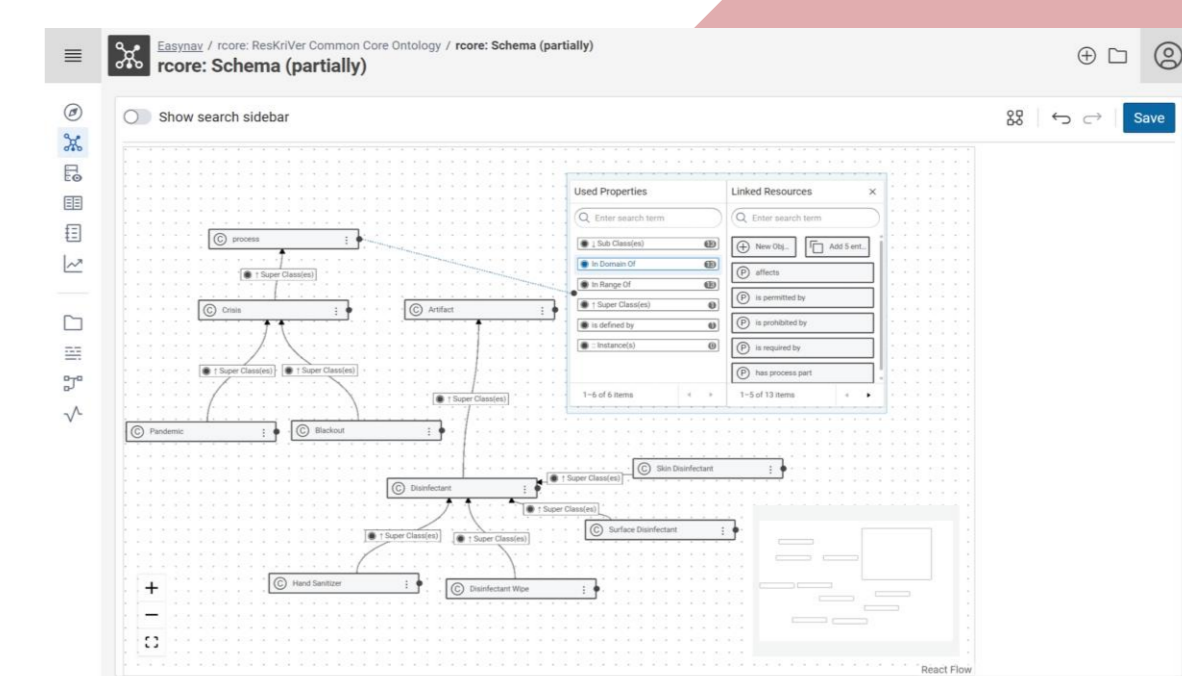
Easynav / rcore: ResKriVer Common Core Ontology / rcore: Schema (partially)
rcore: Schema (partially)

Show search sidebar

Save

Used Properties
Enter search term
↓ Sub Class(es) 13
In Domain Of 13
In Range Of 13
↑ Super Class(es) 1
is defined by 1
:: Instance(s) 0
1–6 of 6 items

Linked Resources
Enter search term
New Obj...
Add 5 ent...
affects
is permitted by
is prohibited by
is required by
has process part
1–5 of 13 items

process
↑ Super Class(es)
Crisis
Artifact
↑ Super Class(es)
↑ Super Class(es)
↑ Super Class(es)
Pandemic
Blackout
Skin Disinfectant
↑ Super Class(es)
Disinfectant
↑ Super Class(es)
Surface Disinfectant
↑ Super Class(es)
↑ Super Class(es)
Hand Sanitizer
Disinfectant Wipe

+
−

React Flow